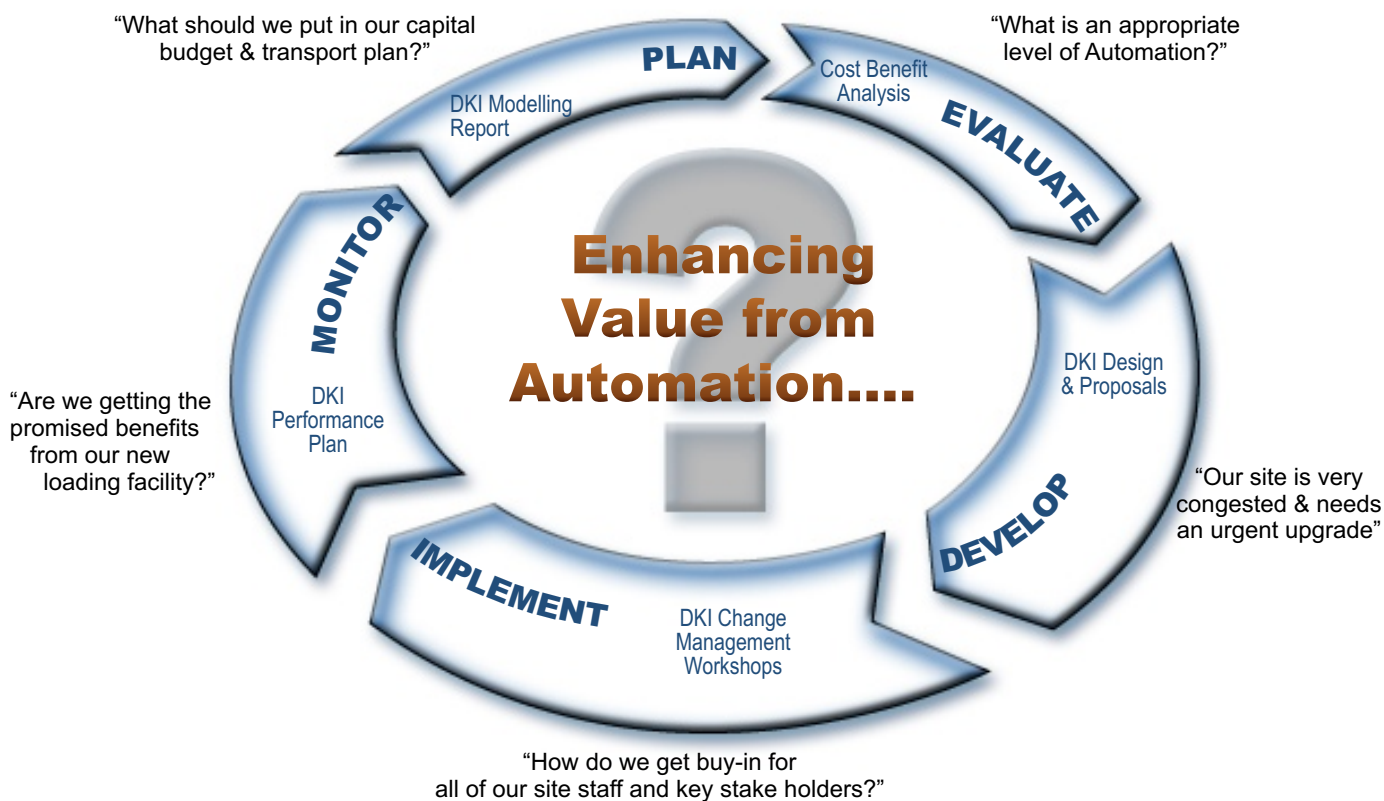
“What should we put in our capital budget & transport plan?”

PLAN

DKI Modelling Report

“What is an appropriate level of Automation?”

Cost Benefit Analysis

EVALUATE

Enhancing Value from Automation....

MONITOR

DKI Performance Plan

“Are we getting the promised benefits from our new loading facility?”

DKI Design & Proposals

DEVELOP

“Our site is very congested & needs an urgent upgrade”

IMPLEMENT

DKI Change Management Workshops

“How do we get buy-in for all of our site staff and key stake holders?”